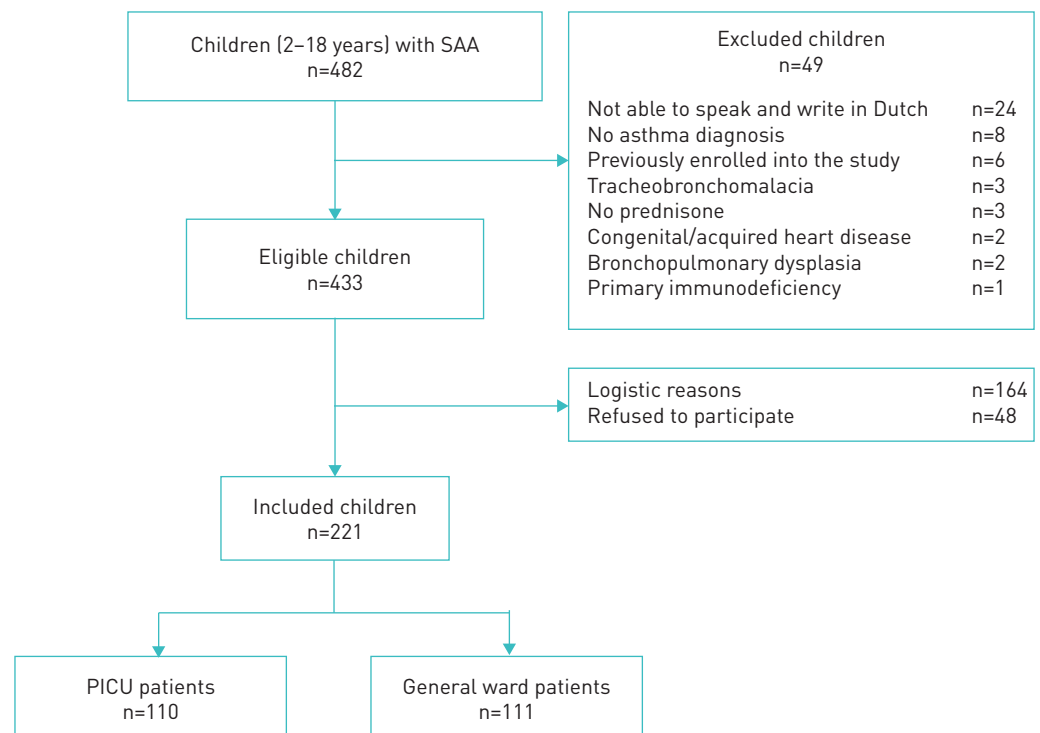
Children (2–18 years) with SAA
n=482

Excluded children
n=49

Not able to speak and write in Dutch n=24
No asthma diagnosis n=8
Previously enrolled into the study n=6
Tracheobronchomalacia n=3
No prednisone n=3
Congenital/acquired heart disease n=2
Bronchopulmonary dysplasia n=2
Primary immunodeficiency n=1

Eligible children
n=433

Logistic reasons n=164
Refused to participate n=48

Included children
n=221

PICU patients
n=110

General ward patients
n=111